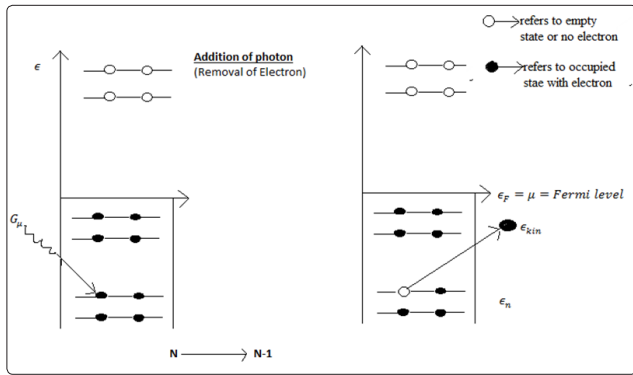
$\epsilon$

Addition of photon
(Removal of Electron)

refers to empty state or no electron

refers to occupied stae with electron

$G_\mu$

$\epsilon_F = \mu = Fermi\ level$

$\epsilon_{kin}$

$\epsilon_n$

N ——→ N-1